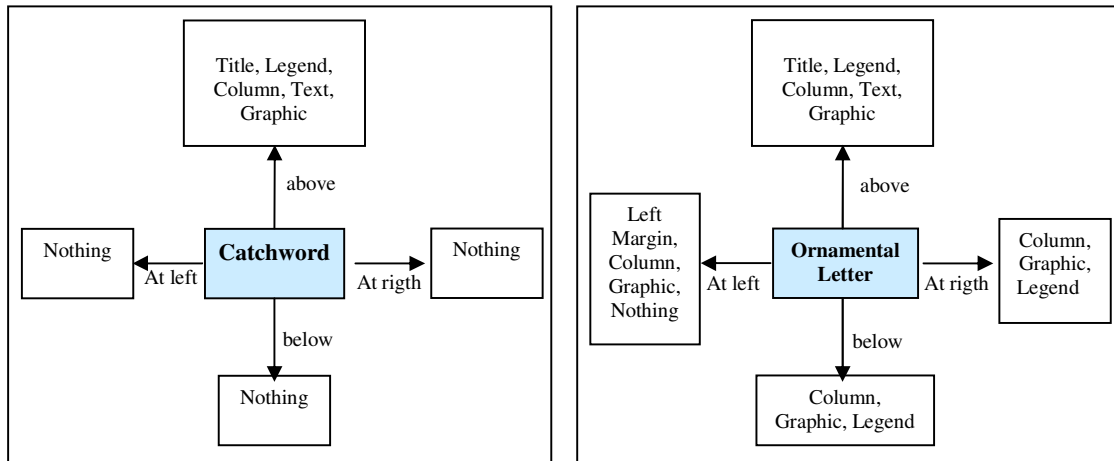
Title, Legend, Column, Text, Graphic

above

Nothing

At left

Catchword

At rigth

Nothing

below

Nothing

Title, Legend, Column, Text, Graphic

above

Left Margin, Column, Graphic, Nothing

At left

Ornamental Letter

At rigth

Column, Graphic, Legend

below

Column, Graphic, Legend